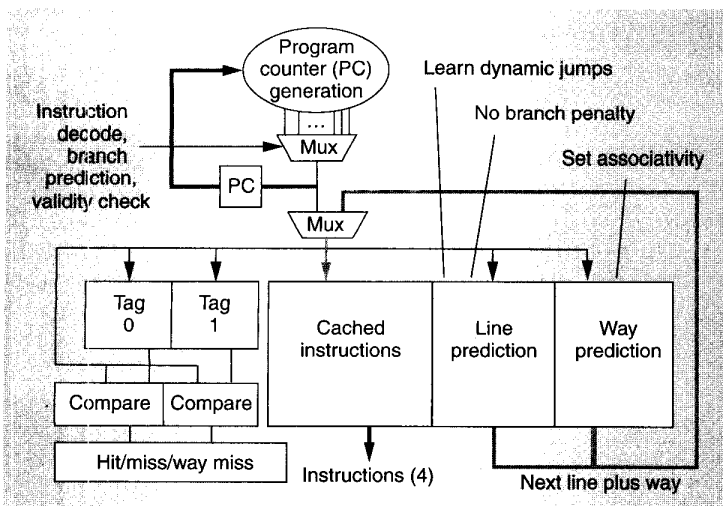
Program counter (PC) generation

...

Mux

Instruction decode, branch prediction, validity check

PC

Mux

Learn dynamic jumps

No branch penalty

Set associativity

Tag 0

Tag 1

Cached instructions

Line prediction

Way prediction

Compare

Compare

Hit/miss/way miss

Instructions (4)

Next line plus way